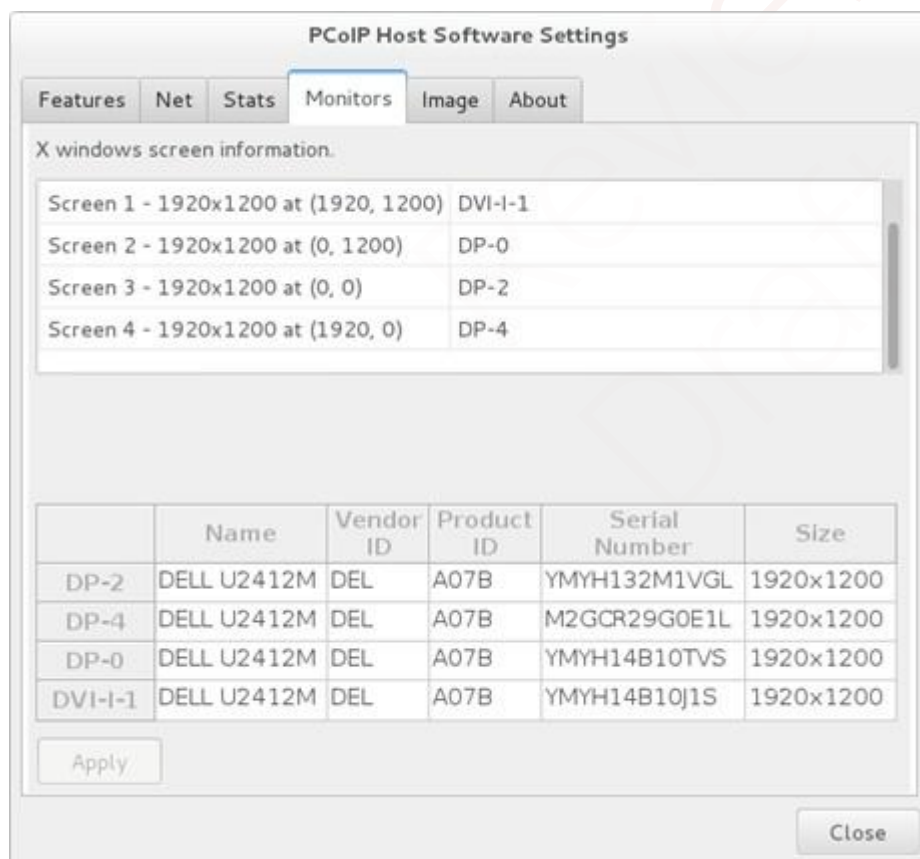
PCoIP Host Software Settings

Features Net Stats Monitors Image About

X windows screen information.

Screen 1 - 1920x1200 at (1920, 1200) DVI-I-1
Screen 2 - 1920x1200 at (0, 1200) DP-0
Screen 3 - 1920x1200 at (0, 0) DP-2
Screen 4 - 1920x1200 at (1920, 0) DP-4

| | Name | Vendor ID | Product ID | Serial Number | Size |
|---|---|---|---|---|---|
| DP-2 | DELL U2412M | DEL | A07B | YMYH132M1VGL | 1920x1200 |
| DP-4 | DELL U2412M | DEL | A07B | M2GCR29G0E1L | 1920x1200 |
| DP-0 | DELL U2412M | DEL | A07B | YMYH14B10TVS | 1920x1200 |
| DVI-I-1 | DELL U2412M | DEL | A07B | YMYH14B10J1S | 1920x1200 |

Apply

Close